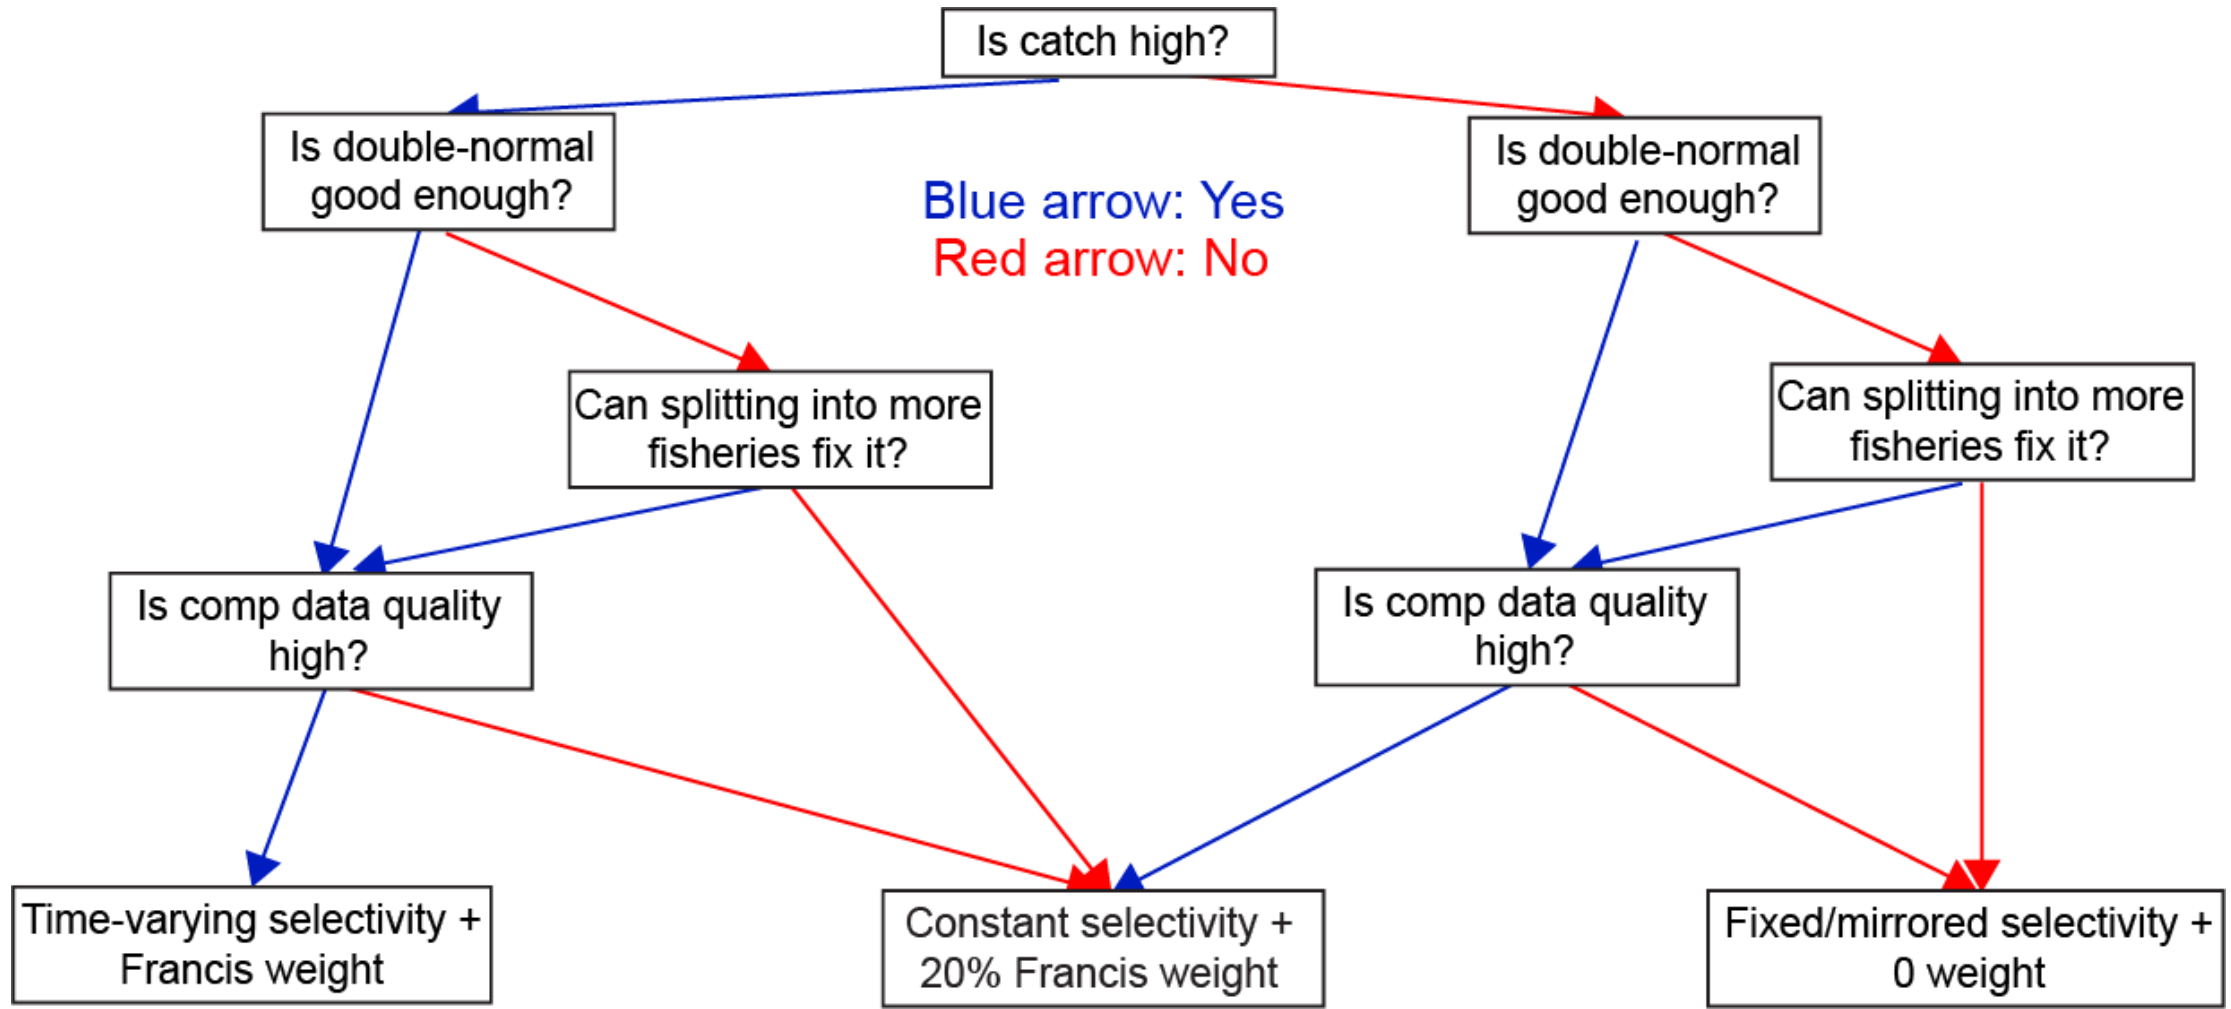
Is catch high?

Is double-normal good enough?

Blue arrow: Yes
Red arrow: No

Is double-normal good enough?

Can splitting into more fisheries fix it?

Can splitting into more fisheries fix it?

Is comp data quality high?

Is comp data quality high?

Time-varying selectivity + Francis weight

Constant selectivity + 20% Francis weight

Fixed/mirrored selectivity + 0 weight